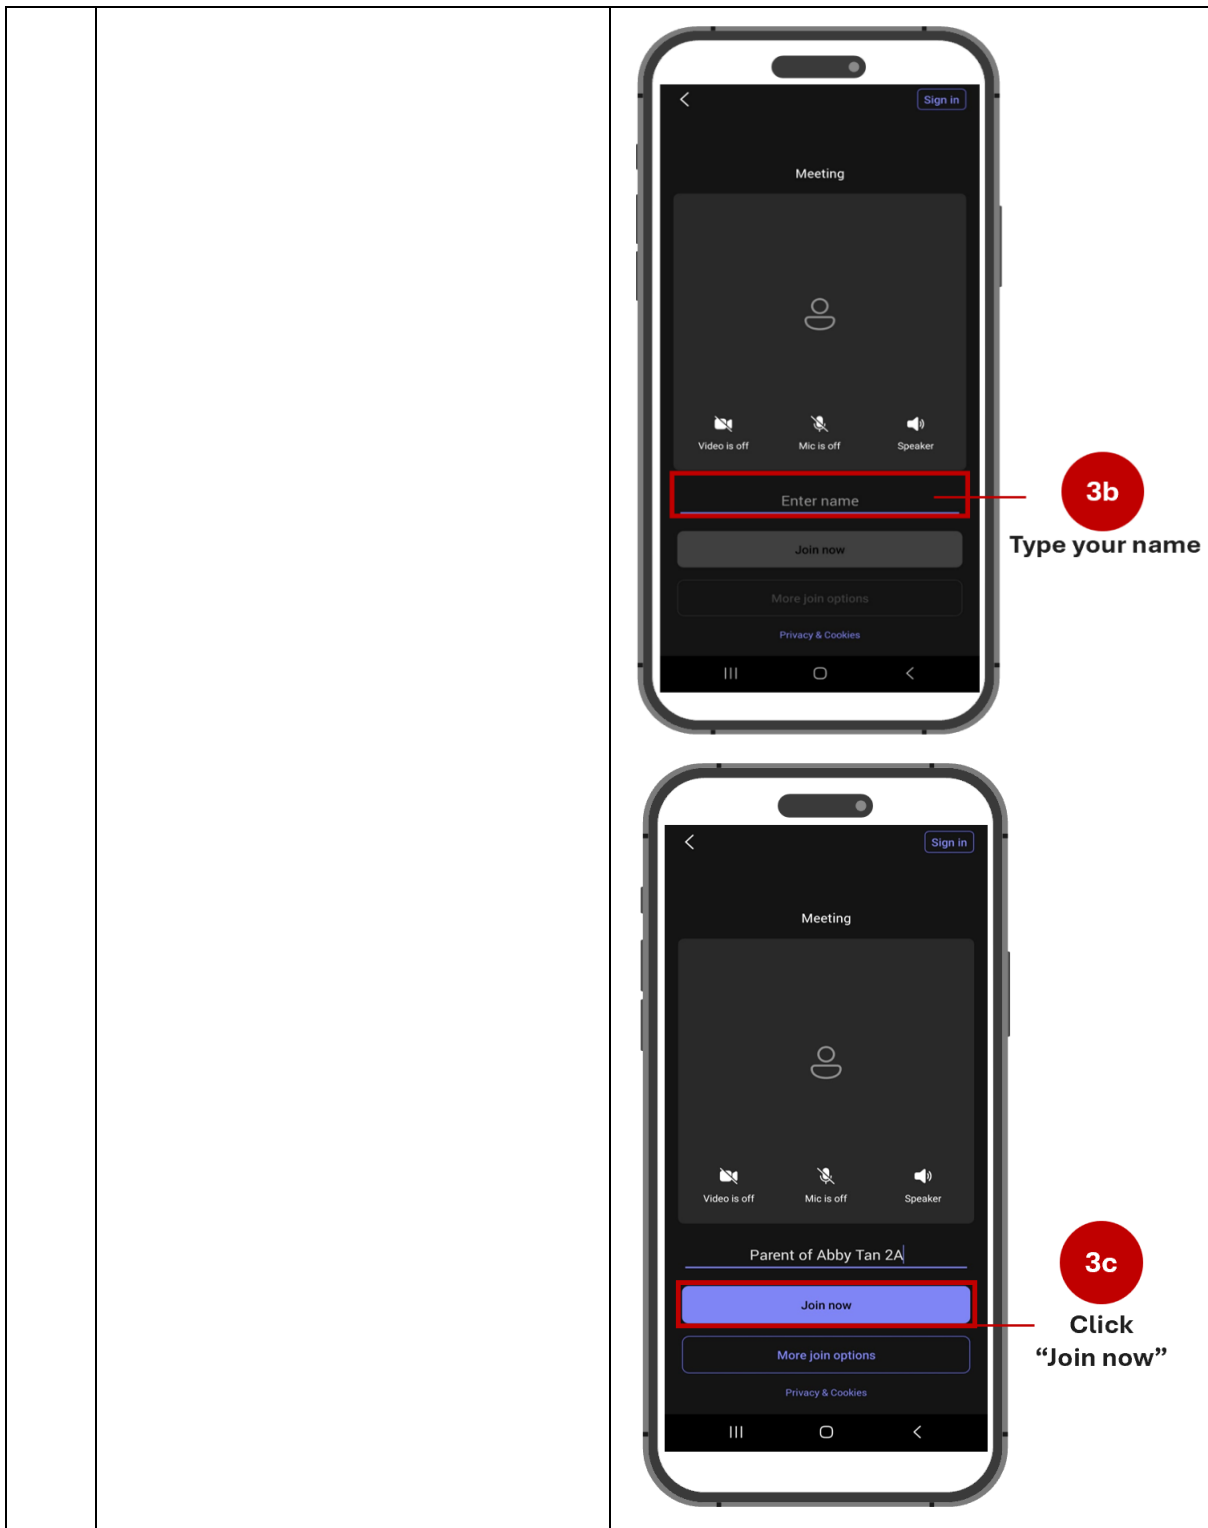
Sign in

Meeting

Video is off

Mic is off

Speaker

Enter name

Join now

More join options

Privacy & Cookies

3b

Type your name

Sign in

Meeting

Video is off

Mic is off

Speaker

Parent of Abby Tan 2A

Join now

More join options

Privacy & Cookies

3c

Click "Join now"